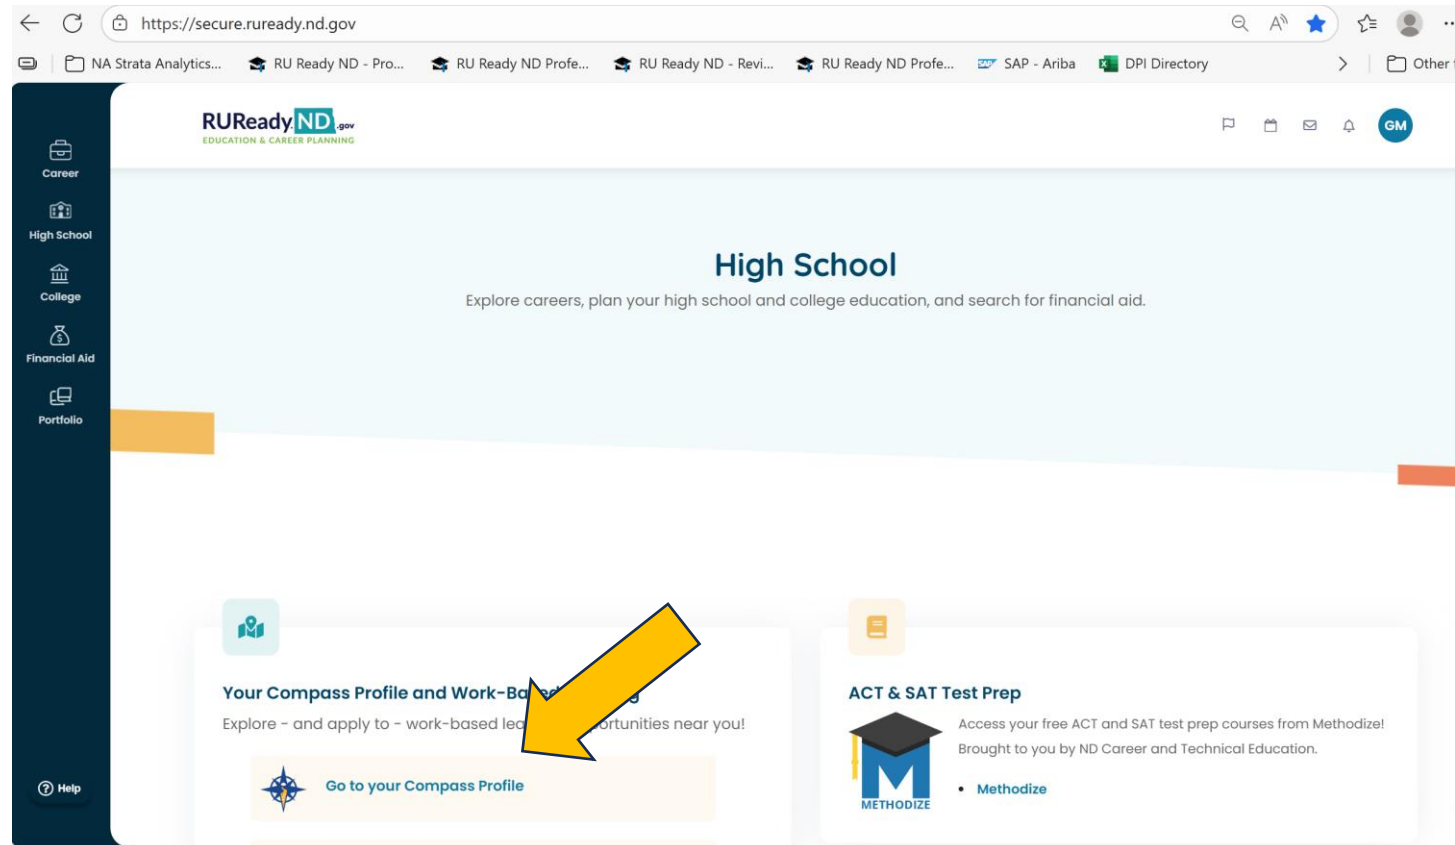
https://secure.ruready.nd.gov

NA Strata Analytics... RU Ready ND - Pro... RU Ready ND Profe... RU Ready ND - Revi... RU Ready ND Profe... SAP - Ariba DPI Directory Other

RUReady ND .gov
EDUCATION & CAREER PLANNING

GM

Career
High School
College
Financial Aid
Portfolio

High School
Explore careers, plan your high school and college education, and search for financial aid.

Your Compass Profile and Work-Ba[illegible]
Explore - and apply to - work-based lea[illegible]ortunities near you!

Go to your Compass Profile

ACT & SAT Test Prep
Access your free ACT and SAT test prep courses from Methodize! Brought to you by ND Career and Technical Education.

METHODIZE

• Methodize

Help